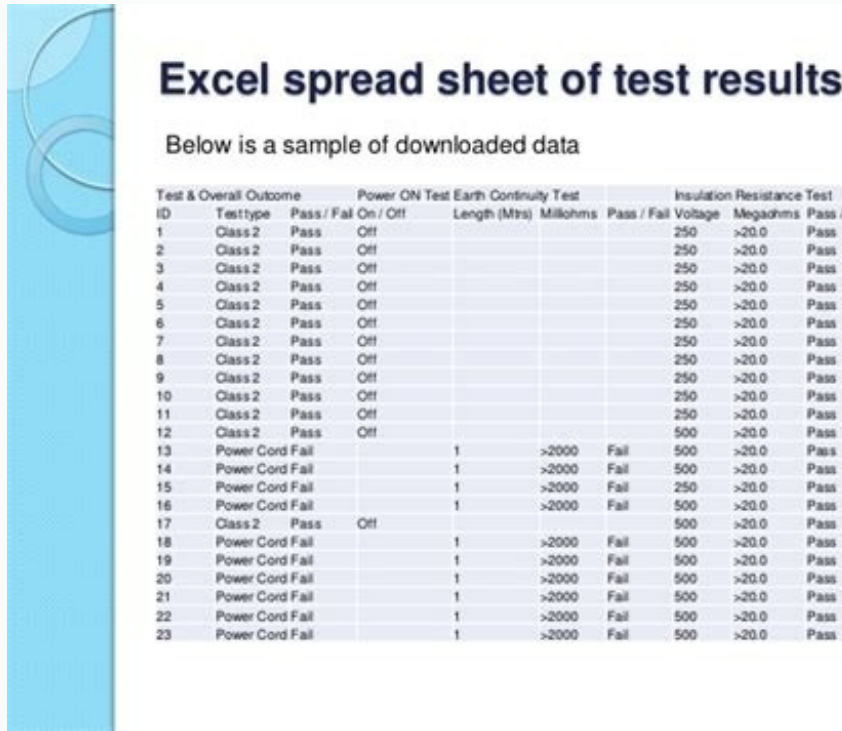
Excel spread sheet of test results

Below is a sample of downloaded data

| Test & Overall Outcome | | | Power ON Test | Earth Continuity Test | | | Insulation Resistance Test | | |
|---|---|---|---|---|---|---|---|---|---|
| ID | Testtype | Pass / Fail | On / Off | Length (Mtrs) | Milliohms | Pass / Fail | Voltage | Megaohms | Pass |
| 1 | Class 2 | Pass | Off | | | | 250 | >20.0 | Pass |
| 2 | Class 2 | Pass | Off | | | | 250 | >20.0 | Pass |
| 3 | Class 2 | Pass | Off | | | | 250 | >20.0 | Pass |
| 4 | Class 2 | Pass | Off | | | | 250 | >20.0 | Pass |
| 5 | Class 2 | Pass | Off | | | | 250 | >20.0 | Pass |
| 6 | Class 2 | Pass | Off | | | | 250 | >20.0 | Pass |
| 7 | Class 2 | Pass | Off | | | | 250 | >20.0 | Pass |
| 8 | Class 2 | Pass | Off | | | | 250 | >20.0 | Pass |
| 9 | Class 2 | Pass | Off | | | | 250 | >20.0 | Pass |
| 10 | Class 2 | Pass | Off | | | | 250 | >20.0 | Pass |
| 11 | Class 2 | Pass | Off | | | | 250 | >20.0 | Pass |
| 12 | Class 2 | Pass | Off | | | | 500 | >20.0 | Pass |
| 13 | Power Cord | Fail | | 1 | >2000 | Fail | 500 | >20.0 | Pass |
| 14 | Power Cord | Fail | | 1 | >2000 | Fail | 500 | >20.0 | Pass |
| 15 | Power Cord | Fail | | 1 | >2000 | Fail | 250 | >20.0 | Pass |
| 16 | Power Cord | Fail | | 1 | >2000 | Fail | 500 | >20.0 | Pass |
| 17 | Class 2 | Pass | Off | | | | 500 | >20.0 | Pass |
| 18 | Power Cord | Fail | | 1 | >2000 | Fail | 500 | >20.0 | Pass |
| 19 | Power Cord | Fail | | 1 | >2000 | Fail | 500 | >20.0 | Pass |
| 20 | Power Cord | Fail | | 1 | >2000 | Fail | 500 | >20.0 | Pass |
| 21 | Power Cord | Fail | | 1 | >2000 | Fail | 500 | >20.0 | Pass |
| 22 | Power Cord | Fail | | 1 | >2000 | Fail | 500 | >20.0 | Pass |
| 23 | Power Cord | Fail | | 1 | >2000 | Fail | 500 | >20.0 | Pass |